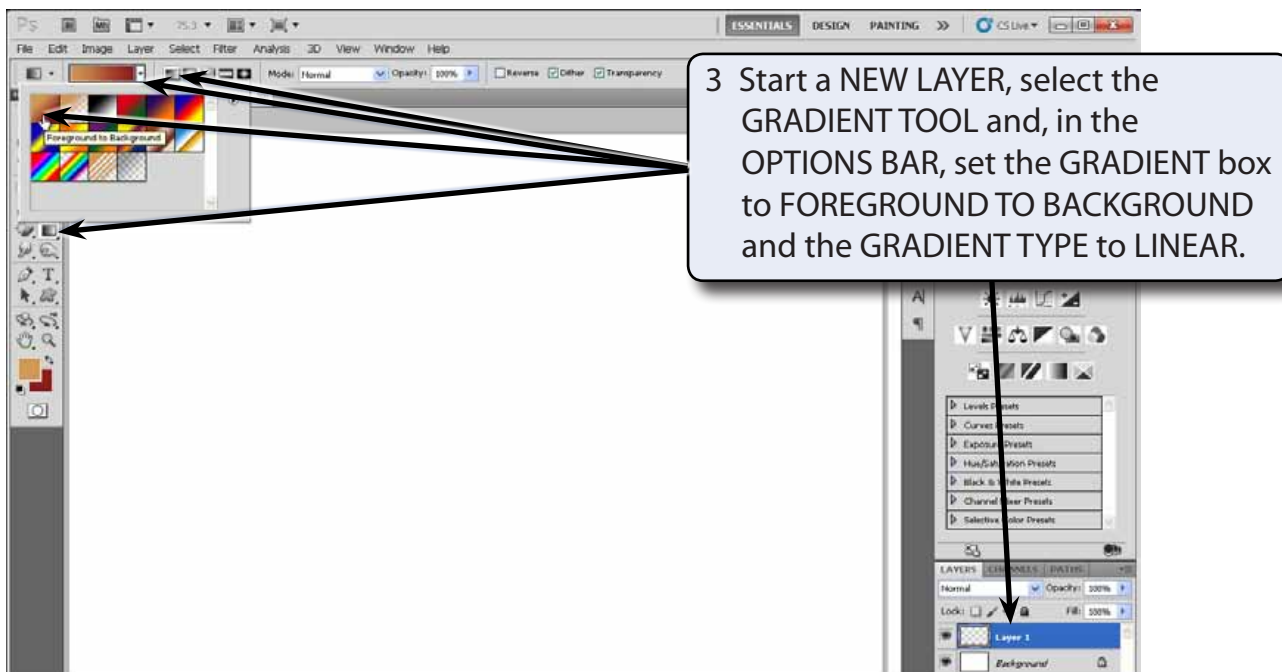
Ps 75.3

ESSENTIALS DESIGN PAINTING » CS Live

File Edit Image Layer Select Filter Analysis 3D View Window Help

Mode: Normal Opacity: 100% Reverse Dither Transparency

Foreground to Background

3 Start a NEW LAYER, select the GRADIENT TOOL and, in the OPTIONS BAR, set the GRADIENT box to FOREGROUND TO BACKGROUND and the GRADIENT TYPE to LINEAR.

Levels Presets
Curves Presets
Exposure Presets
Hue/Saturation Presets
Black & White Presets
Channel Mixer Presets
Selective Color Presets

LAYERS CHANNELS PATHS

Normal Opacity: 100%

Lock: Fill: 100%

Layer 1

Background